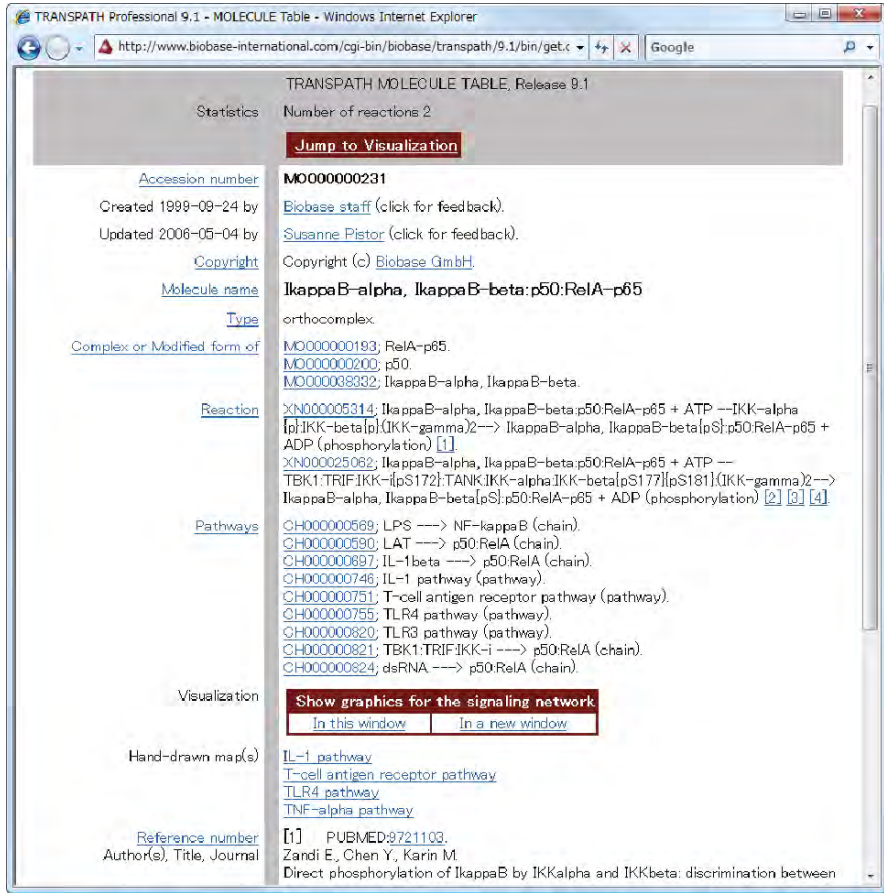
TRANSPATH Professional 9.1 - MOLECULE Table - Windows Internet Explorer

http://www.biobase-international.com/cgi-bin/biobase/transpath/9.1/bin/get.c

Google

TRANSPATH MOLECULE TABLE, Release 9.1

Statistics Number of reactions 2

Jump to Visualization

| | |
|---|---|
| Accession number | MO000000231 |
| Created 1999-09-24 by | Biobase staff (click for feedback). |
| Updated 2006-05-04 by | Susanne Pistor (click for feedback). |
| Copyright | Copyright (c) Biobase GmbH. |
| Molecule name | IkappaB-alpha, IkappaB-beta:p50:RelA-p65 |
| Type | orthocomplex. |
| Complex or Modified form of | MO000000193; RelA-p65. MO000000200; p50. MO000038332; IkappaB-alpha, IkappaB-beta. |
| Reaction | XN000005314; IkappaB-alpha, IkappaB-beta:p50:RelA-p65 + ATP --IKK-alpha{p}:IKK-beta{p}:(IKK-gamma)2--> IkappaB-alpha, IkappaB-beta{pS}:p50:RelA-p65 + ADP (phosphorylation) [1]. XN000025062; IkappaB-alpha, IkappaB-beta:p50:RelA-p65 + ATP --TBK1:TRIF:IKK-i{pS172}:TANK:IKK-alpha:IKK-beta{pS177}{pS181}:(IKK-gamma)2--> IkappaB-alpha, IkappaB-beta{pS}:p50:RelA-p65 + ADP (phosphorylation) [2] [3] [4]. |
| Pathways | CH000000569; LPS ---> NF-kappaB (chain). CH000000590; LAT ---> p50:RelA (chain). CH000000697; IL-1beta ---> p50:RelA (chain). CH000000746; IL-1 pathway (pathway). CH000000751; T-cell antigen receptor pathway (pathway). CH000000755; TLR4 pathway (pathway). CH000000820; TLR3 pathway (pathway). CH000000821; TBK1:TRIF:IKK-i ---> p50:RelA (chain). CH000000824; dsRNA ---> p50:RelA (chain). |
| Visualization | Show graphics for the signaling network In this window In a new window |
| Hand-drawn map(s) | IL-1 pathway T-cell antigen receptor pathway TLR4 pathway TNF-alpha pathway |
| Reference number | [1] PUBMED:9721103. |
| Author(s), Title, Journal | Zandi E., Chen Y., Karin M. Direct phosphorylation of IkappaB by IKKalpha and IKKbeta: discrimination between |